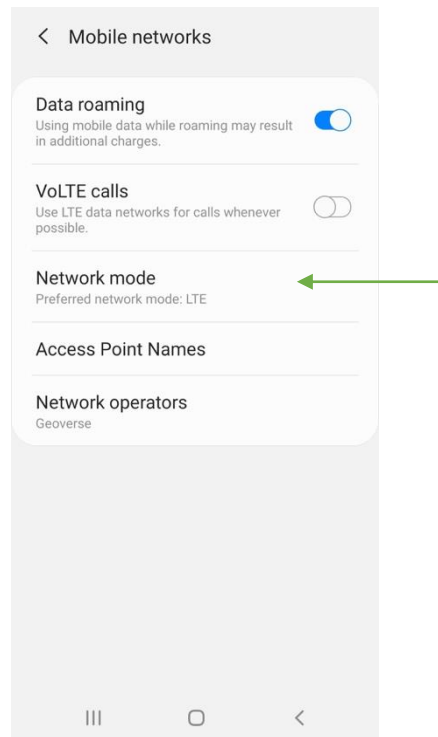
< Mobile networks

Data roaming
Using mobile data while roaming may result in additional charges.

VoLTE calls
Use LTE data networks for calls whenever possible.

Network mode
Preferred network mode: LTE

Access Point Names

Network operators
Geoverse